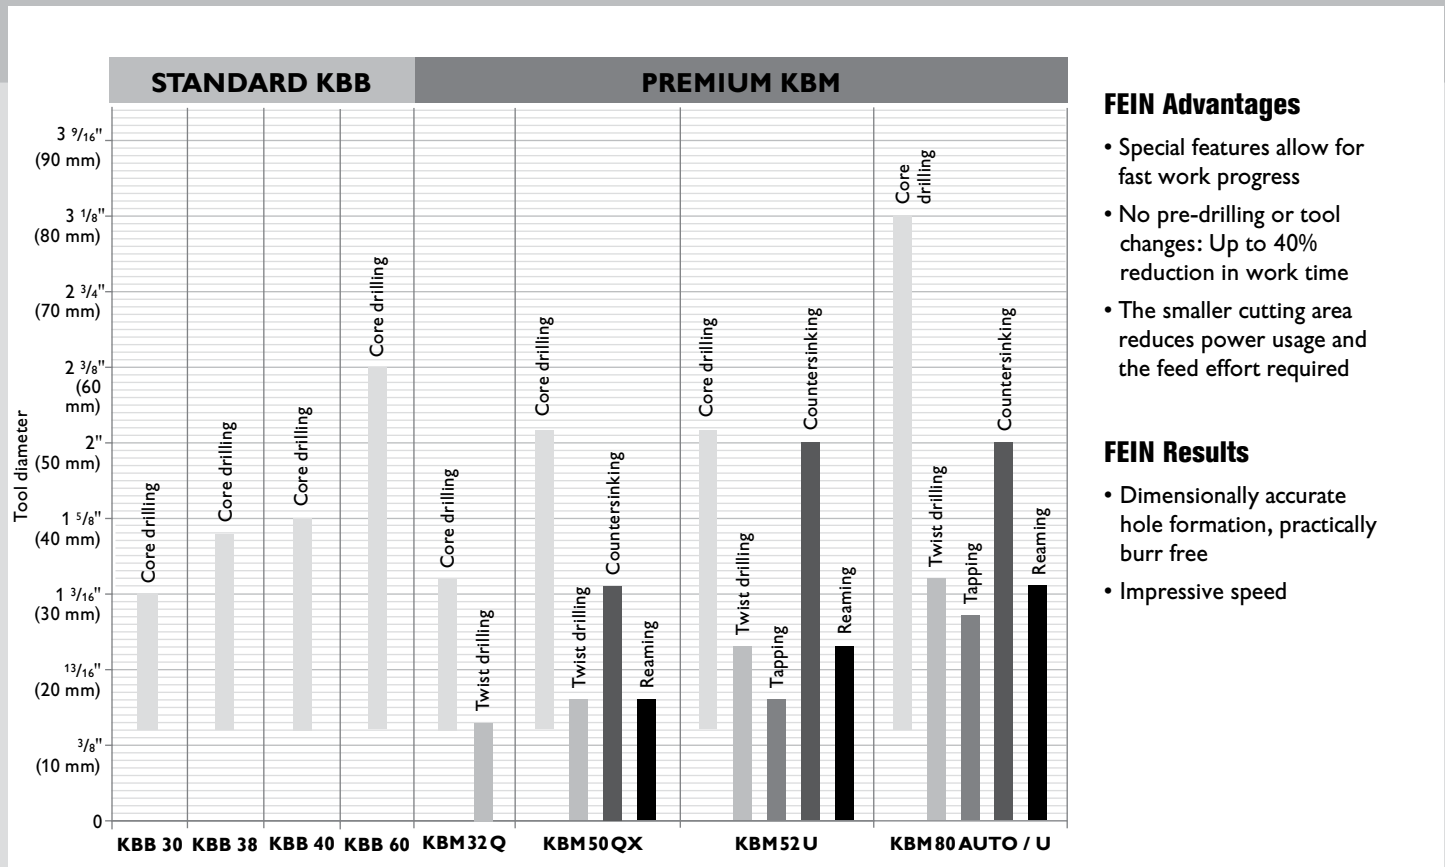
STANDARD KBB | PREMIUM KBM

Tool diameter

3 $\frac{9}{16}$" (90 mm)
3 $\frac{1}{8}$" (80 mm)
2 $\frac{3}{4}$" (70 mm)
2 $\frac{3}{8}$" (60 mm)
2" (50 mm)
1 $\frac{5}{8}$" (40 mm)
1 $\frac{3}{16}$" (30 mm)
$\frac{13}{16}$" (20 mm)
$\frac{3}{8}$" (10 mm)
0

Core drilling
Core drilling
Core drilling
Core drilling
Core drilling
Twist drilling
Core drilling
Twist drilling
Countersinking
Reaming
Core drilling
Twist drilling
Tapping
Countersinking
Reaming
Core drilling
Twist drilling
Tapping
Countersinking
Reaming

KBB 30 KBB 38 KBB 40 KBB 60 KBM32Q KBM50QX KBM52U KBM80AUTO / U

FEIN Advantages

• Special features allow for fast work progress
• No pre-drilling or tool changes: Up to 40% reduction in work time
• The smaller cutting area reduces power usage and the feed effort required

FEIN Results

• Dimensionally accurate hole formation, practically burr free
• Impressive speed